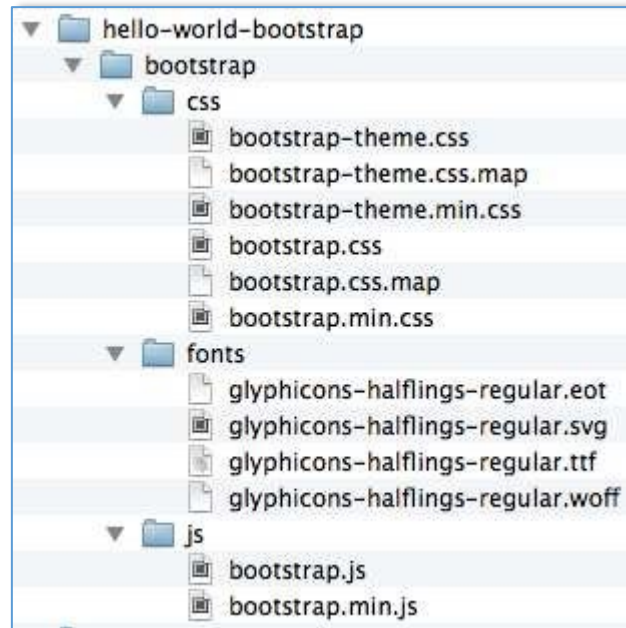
hello-world-bootstrap
bootstrap
css
bootstrap-theme.css
bootstrap-theme.css.map
bootstrap-theme.min.css
bootstrap.css
bootstrap.css.map
bootstrap.min.css
fonts
glyphicons-halflings-regular.eot
glyphicons-halflings-regular.svg
glyphicons-halflings-regular.ttf
glyphicons-halflings-regular.woff
js
bootstrap.js
bootstrap.min.js